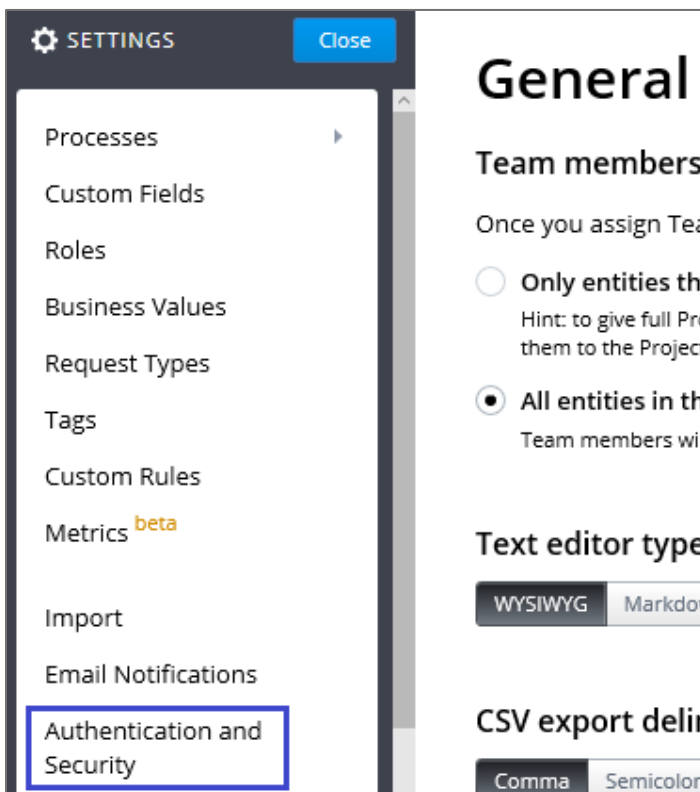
SETTINGS

Close

Processes

Custom Fields

Roles

Business Values

Request Types

Tags

Custom Rules

Metrics beta

Import

Email Notifications

Authentication and Security

General

Team members

Once you assign Tea

Only entities th

Hint: to give full Pro them to the Projec

All entities in th

Team members wi

Text editor type

WYSIWYG

Markdo

CSV export deli

Comma

Semicolo